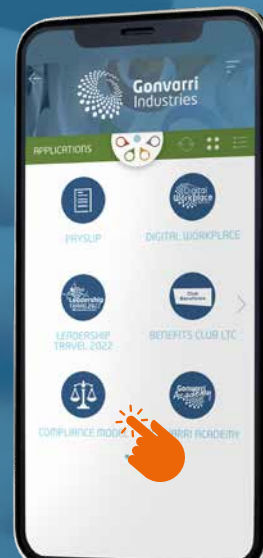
Gonvarri Industries

APPLICATIONS

PAYSLIP

Digital Workplace

DIGITAL WORKPLACE

Leadership TRAVEL

LEADERSHIP TRAVEL 2022

Club Beneficios

BENEFITS CLUB LTC

COMPLIANCE MOD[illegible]

Gonvarri Academy

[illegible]ARRI ACADEMY